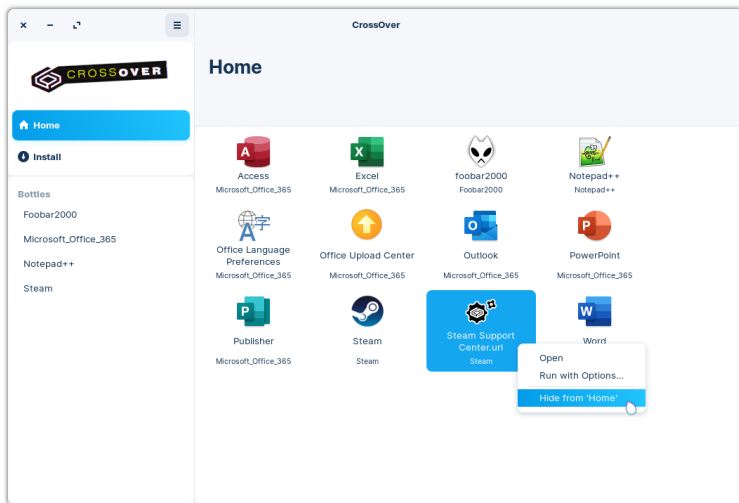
× – ⤢ ≡

CrossOver

CROSSOVER

Home

Install

Bottles

Foobar2000

Microsoft_Office_365

Notepad++

Steam

Home

Access
Microsoft_Office_365

Excel
Microsoft_Office_365

foobar2000
Foobar2000

Notepad++
Notepad++

Office Language Preferences
Microsoft_Office_365

Office Upload Center
Microsoft_Office_365

Outlook
Microsoft_Office_365

PowerPoint
Microsoft_Office_365

Publisher
Microsoft_Office_365

Steam
Steam

Steam Support Center.url
Steam

Word

Open
Run with Options...
Hide from 'Home'